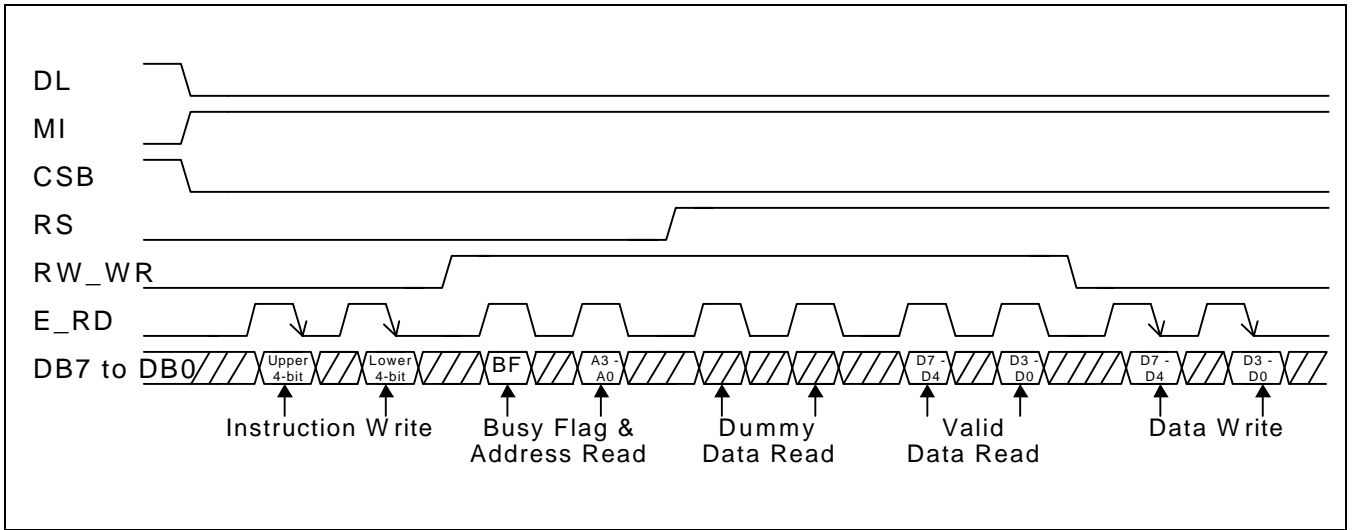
DL

MI

CSB

RS

RW_WR

E_RD

DB7 to DB0

Upper 4-bit

Lower 4-bit

BF

A3 - A0

D7 - D4

D3 - D0

D7 - D4

D3 - D0

Instruction Write

Busy Flag & Address Read

Dummy Data Read

Valid Data Read

Data Write